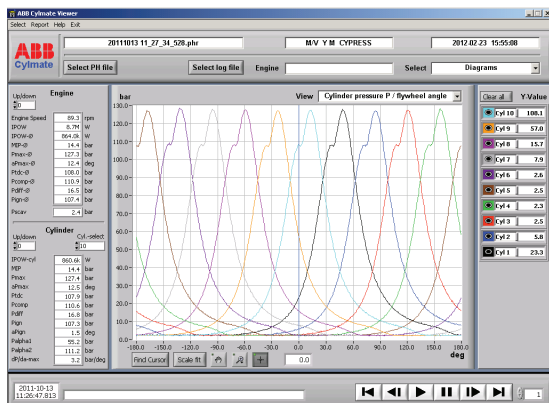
ABB Cylmate Viewer
Select Report Help Exit

ABB Cylmate

20111013 11_27_34_528.phr | M/V Y M CYPRESS | 2012-02-23 15:55:08

Select PH file | Select log file | Engine | Select | Diagrams

Engine
Up/down
0

| | | |
|---|---|---|
| Engine Speed | 89.3 | rpm |
| IPOW | 8.7M | W |
| IPOW-Ø | 864.0k | W |
| MIP-Ø | 14.4 | bar |
| Pmax-Ø | 127.3 | bar |
| aPmax-Ø | 12.4 | deg |
| Ptdc-Ø | 108.0 | bar |
| Pcomp-Ø | 110.9 | bar |
| Pdiff-Ø | 16.5 | bar |
| Pign-Ø | 107.4 | bar |
| Pscav | 2.4 | bar |

Cylinder
Up/down 0 | Cyl.-select 10

| | | |
|---|---|---|
| IPOW-cyl | 860.6k | W |
| MIP | 14.4 | bar |
| Pmax | 127.4 | bar |
| aPmax | 12.5 | deg |
| Ptdc | 107.9 | bar |
| Pcomp | 110.6 | bar |
| Pdiff | 16.8 | bar |
| Pign | 107.3 | bar |
| aPign | 1.5 | deg |
| Palpha1 | 55.2 | bar |
| Palpha2 | 111.2 | bar |
| dP/da-max | 3.2 | bar/deg |

bar
View: Cylinder pressure P / flywheel angle

130.0 120.0 110.0 100.0 90.0 80.0 70.0 60.0 50.0 40.0 30.0 20.0 10.0 0.0
-180.0 -150.0 -120.0 -90.0 -60.0 -30.0 0.0 30.0 60.0 90.0 120.0 150.0 180.0
deg

Find Cursor | Scale fit | 0.0

Clear all | Y:Value

| | |
|---|---|
| Cyl 10 | 108.1 |
| Cyl 9 | 57.0 |
| Cyl 8 | 15.7 |
| Cyl 7 | 7.9 |
| Cyl 6 | 2.6 |
| Cyl 5 | 2.5 |
| Cyl 4 | 2.3 |
| Cyl 3 | 2.5 |
| Cyl 2 | 5.8 |
| Cyl 1 | 23.3 |

2011-10-13
11:26:47.813

1